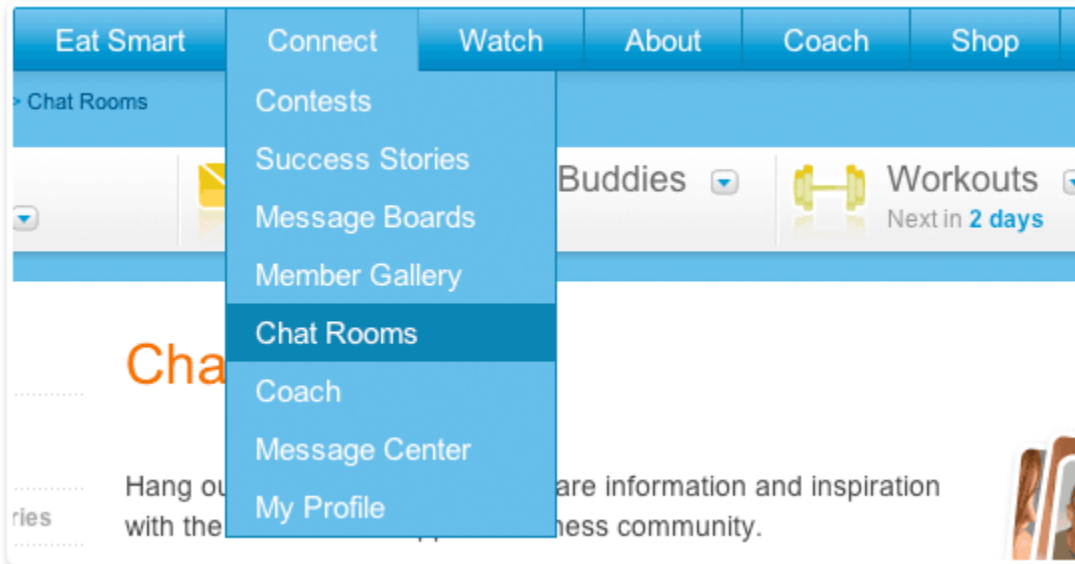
Eat Smart Connect Watch About Coach Shop

> Chat Rooms

Contests
Success Stories
Message Boards
Member Gallery
Chat Rooms
Coach
Message Center
My Profile

Buddies

Workouts
Next in 2 days

Cha

Hang ou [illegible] are information and inspiration with the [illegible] ness community.

ries